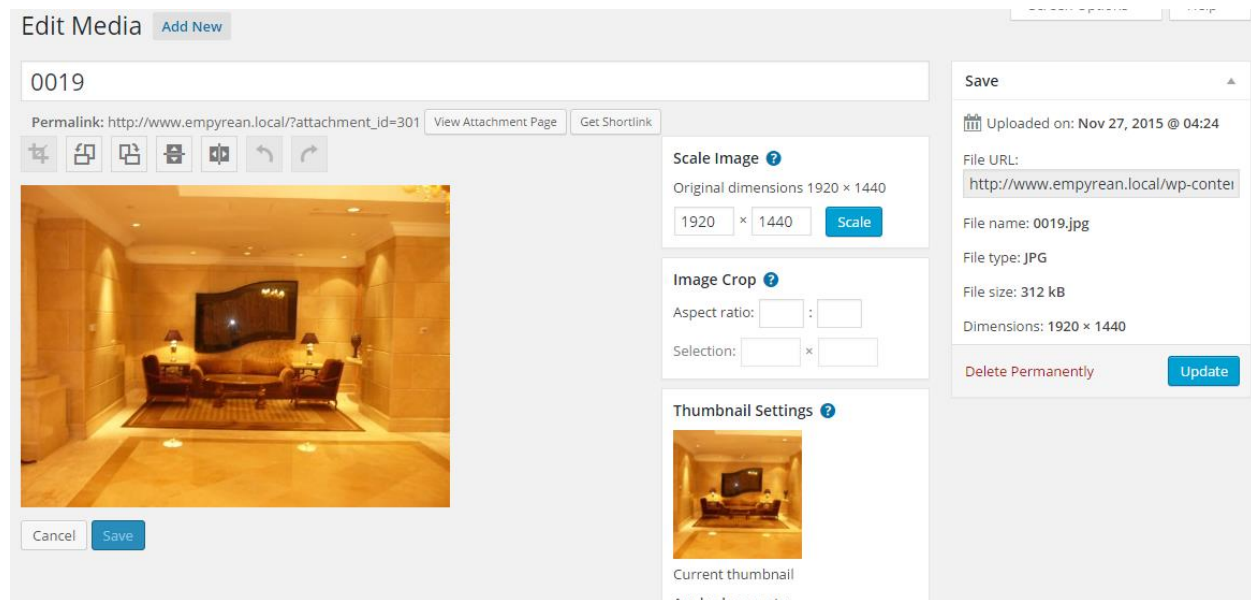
Edit Media Add New

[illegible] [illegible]

0019

Permalink: http://www.empyrean.local/?attachment_id=301 View Attachment Page Get Shortlink

Scale Image

Original dimensions 1920 × 1440

1920 × 1440 Scale

Image Crop

Aspect ratio: :

Selection: ×

Thumbnail Settings

Current thumbnail

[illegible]

Cancel Save

Save

Uploaded on: Nov 27, 2015 @ 04:24

File URL:

http://www.empyrean.local/wp-conte

File name: 0019.jpg

File type: JPG

File size: 312 kB

Dimensions: 1920 × 1440

Delete Permanently

Update